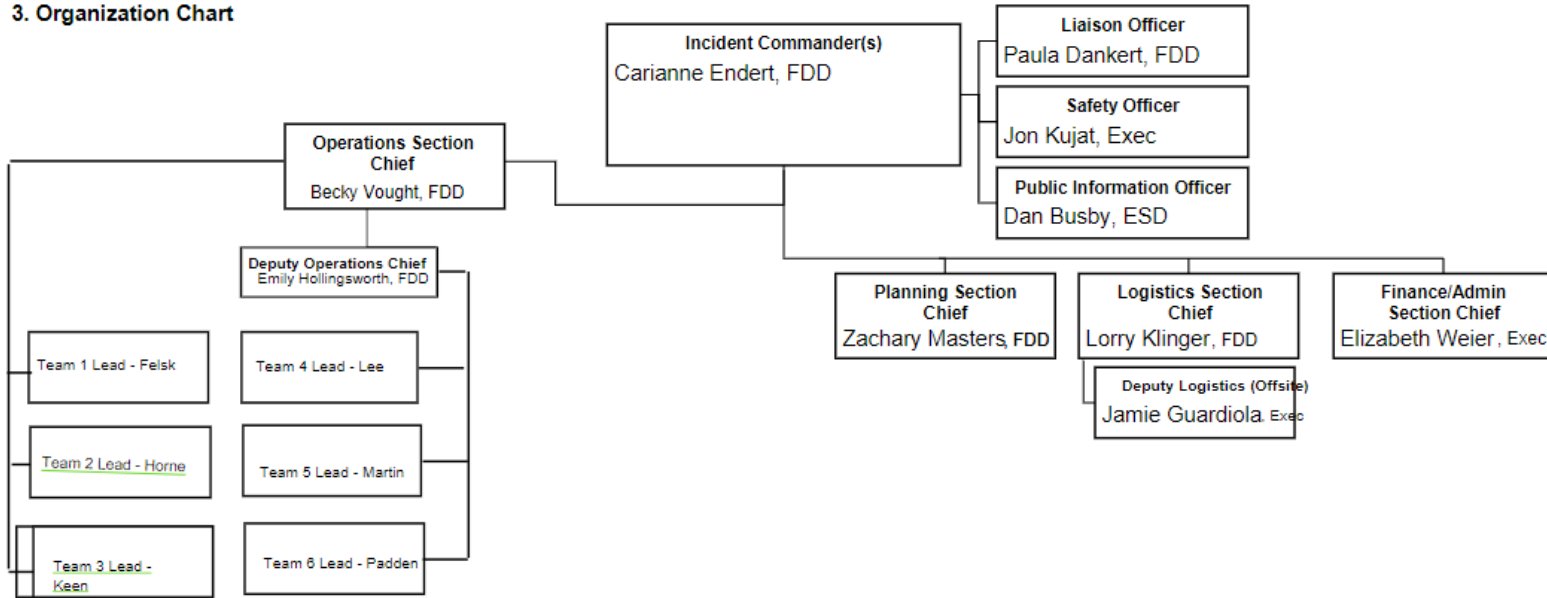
3. Organization Chart

Incident Commander(s)
Carianne Endert, FDD

Liaison Officer
Paula Dankert, FDD

Safety Officer
Jon Kujat, Exec

Public Information Officer
Dan Busby, ESD

Operations Section Chief
Becky Vought, FDD

Deputy Operations Chief
Emily Hollingsworth, FDD

Team 1 Lead - Felsk

Team 2 Lead - Horne

Team 3 Lead - Keen

Team 4 Lead - Lee

Team 5 Lead - Martin

Team 6 Lead - Padden

Planning Section Chief
Zachary Masters, FDD

Logistics Section Chief
Lorry Klinger, FDD

Deputy Logistics (Offsite)
Jamie Guardiola, Exec

Finance/Admin Section Chief
Elizabeth Weier, Exec